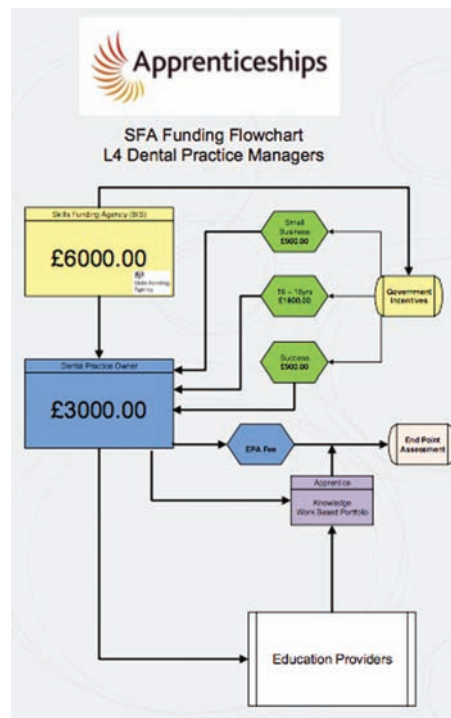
Apprenticeships

SFA Funding Flowchart
L4 Dental Practice Managers

Skills Funding Agency (BIS)

£6000.00

Skills Funding Agency

Small Business £900.00

16 – 18yrs £1800.00

Success £900.00

Government Incentives

Dental Practice Owner

£3000.00

EPA Fee

End Point Assessment

Apprentice

Knowledge Work Based Portfolio

Education Providers